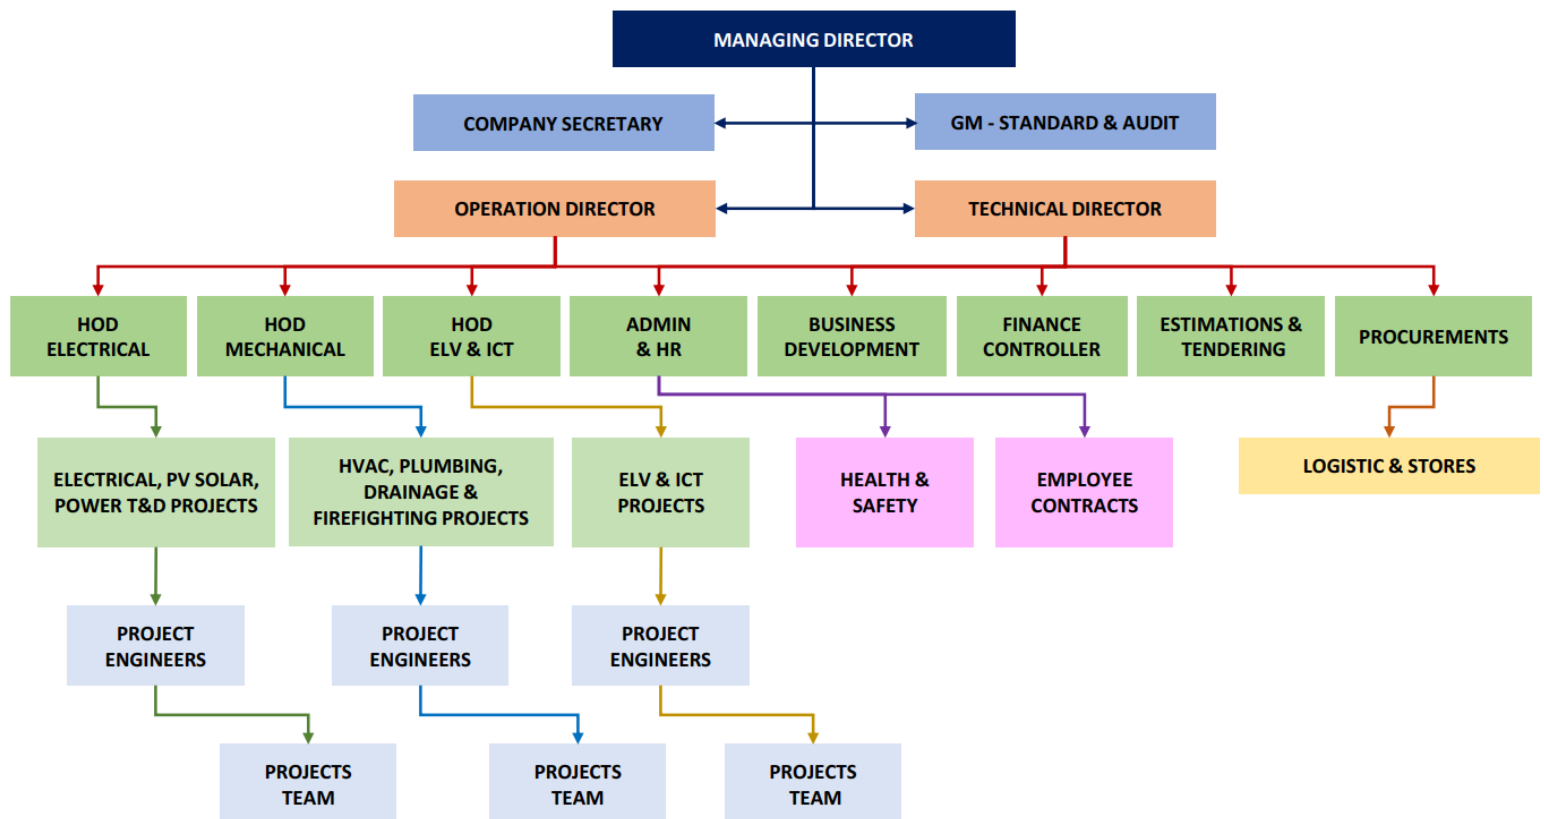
MANAGING DIRECTOR

COMPANY SECRETARY

GM - STANDARD & AUDIT

OPERATION DIRECTOR

TECHNICAL DIRECTOR

HOD ELECTRICAL

HOD MECHANICAL

HOD ELV & ICT

ADMIN & HR

BUSINESS DEVELOPMENT

FINANCE CONTROLLER

ESTIMATIONS & TENDERING

PROCUREMENTS

ELECTRICAL, PV SOLAR, POWER T&D PROJECTS

HVAC, PLUMBING, DRAINAGE & FIREFIGHTING PROJECTS

ELV & ICT PROJECTS

HEALTH & SAFETY

EMPLOYEE CONTRACTS

LOGISTIC & STORES

PROJECT ENGINEERS

PROJECT ENGINEERS

PROJECT ENGINEERS

PROJECTS TEAM

PROJECTS TEAM

PROJECTS TEAM